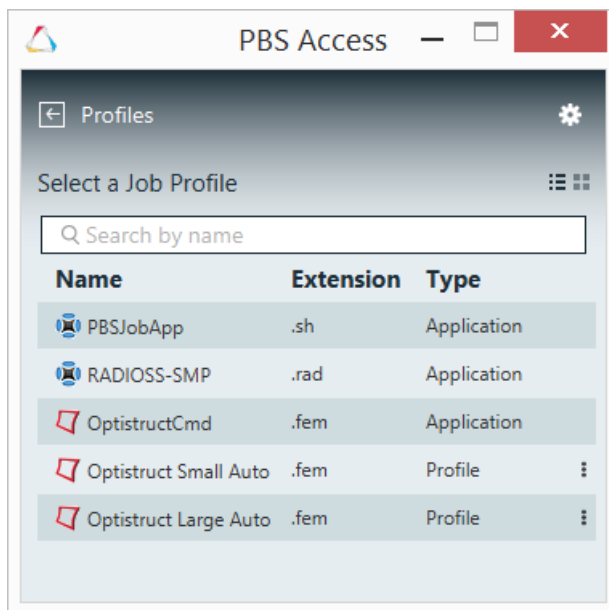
PBS Access

Profiles

Select a Job Profile

Search by name

| Name | Extension | Type |
|---|---|---|
| PBSJobApp | .sh | Application |
| RADIOSS-SMP | .rad | Application |
| OptistructCmd | .fem | Application |
| Optistruct Small Auto | .fem | Profile |
| Optistruct Large Auto | .fem | Profile |